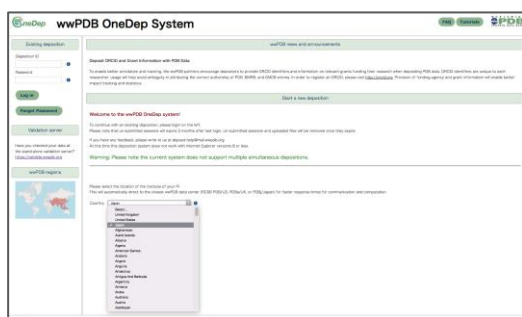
OneDep wwPDB OneDep System

FAQ Tutorials

Existing deposition

Deposition ID

Password

Log in

Forgot Password

Validation server

Have you checked your data at the stand-alone validation server? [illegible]

wwPDB regions

wwPDB news and announcements

Deposit ORCID and Grant Information with PDB Data

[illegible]

Start a new deposition

Welcome to the wwPDB OneDep system!

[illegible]

Warning: Please note the current system does not support multiple simultaneous depositions.

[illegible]

Country: Japan

Japan
United Kingdom
United States
Afghanistan
Aland Islands
Albania
Algeria
American Samoa
Andorra
Angola
Anguilla
Antarctica
Antigua And Barbuda
Argentina
Armenia
Aruba
Australia
Austria
Azerbaijan